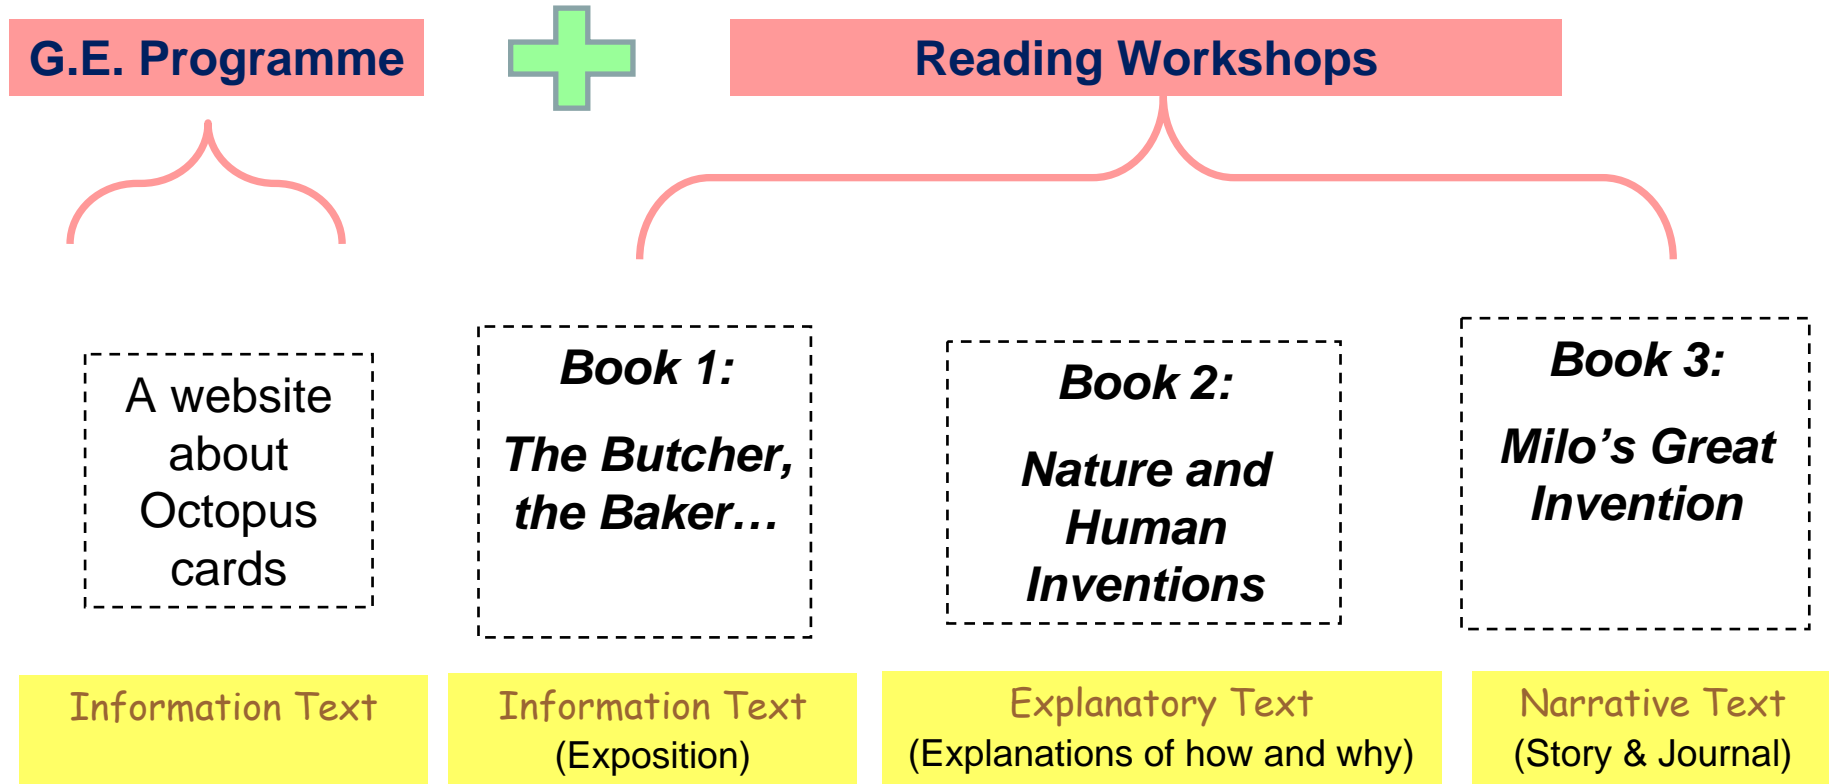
G.E. Programme

Reading Workshops

A website about Octopus cards

Information Text

Book 1:

The Butcher, the Baker…

Information Text (Exposition)

Book 2:

Nature and Human Inventions

Explanatory Text (Explanations of how and why)

Book 3:

Milo's Great Invention

Narrative Text (Story & Journal)